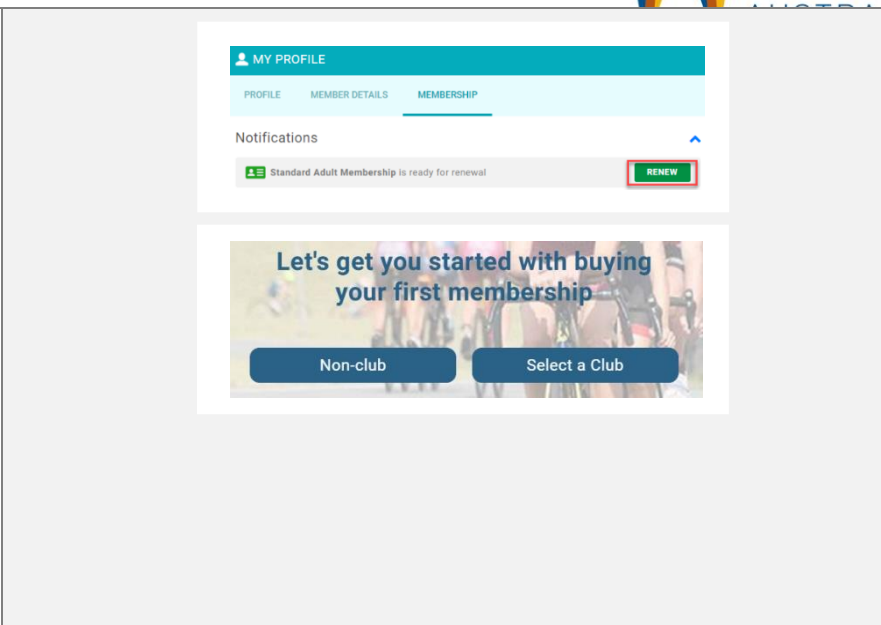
AUSTRA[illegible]

MY PROFILE

PROFILE MEMBER DETAILS MEMBERSHIP

Notifications

Standard Adult Membership is ready for renewal

RENEW

Let's get you started with buying your first membership

Non-club

Select a Club